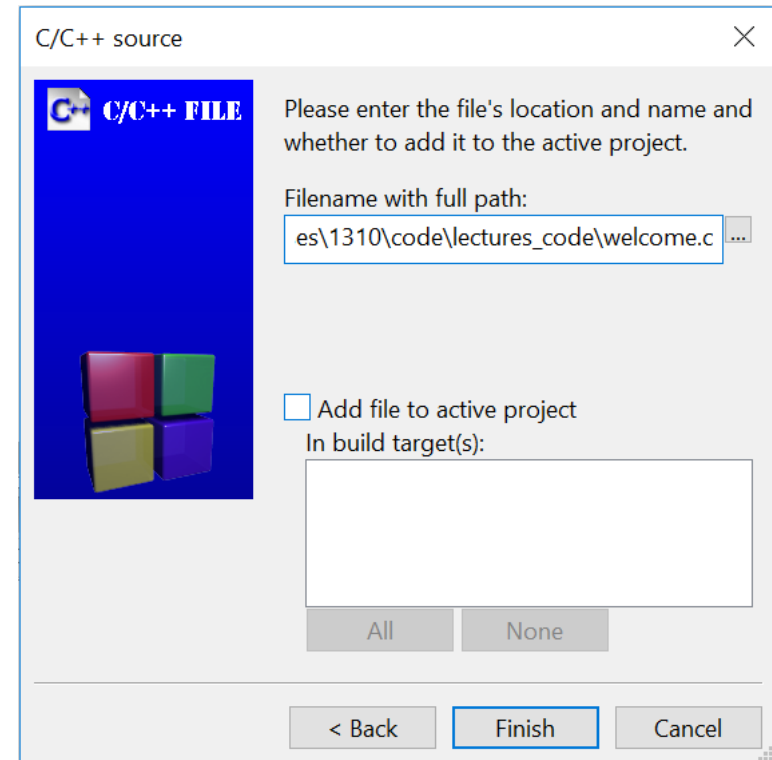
C/C++ source

C++ C/C++ FILE

Please enter the file's location and name and whether to add it to the active project.

Filename with full path:

es\1310\code\lectures_code\welcome.c

...

Add file to active project

In build target(s):

All

None

< Back

Finish

Cancel